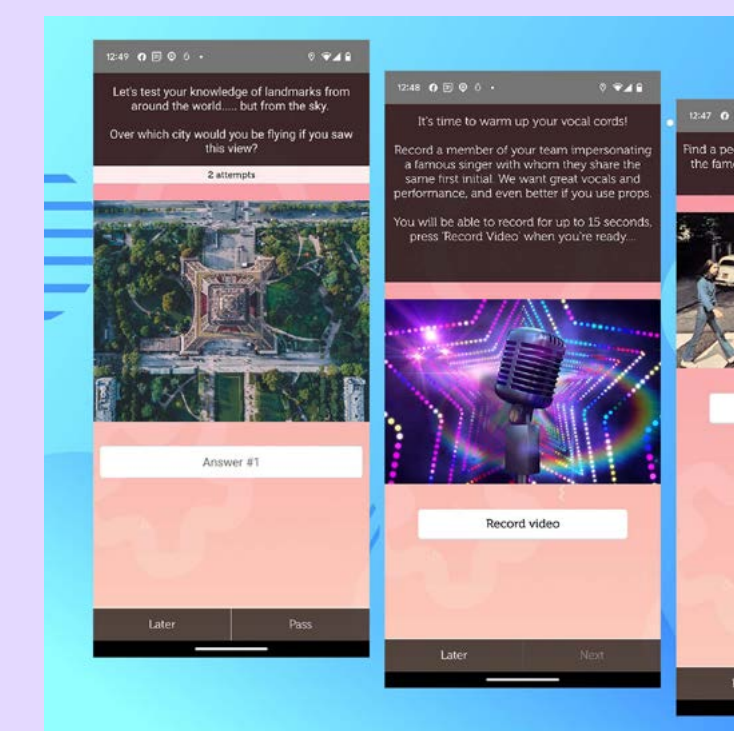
12:49

Let's test your knowledge of landmarks from around the world..... but from the sky.

Over which city would you be flying if you saw this view?

2 attempts

Answer #1

Later

Pass

12:48

It's time to warm up your vocal cords!

Record a member of your team impersonating a famous singer with whom they share the same first initial. We want great vocals and performance, and even better if you use props.

You will be able to record for up to 15 seconds, press 'Record Video' when you're ready....

Record video

Later

Next

12:47

Find a pe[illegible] the fam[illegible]